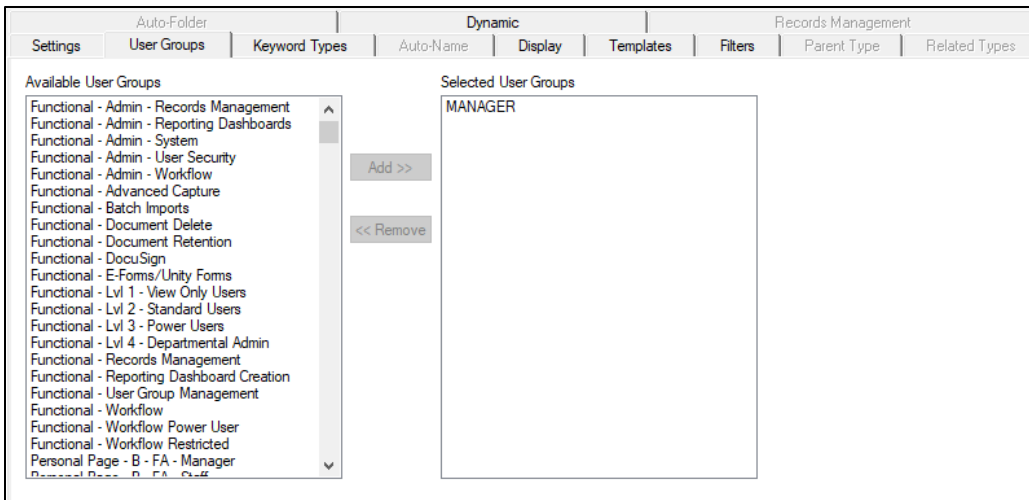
Auto-Folder | Dynamic | Records Management

Settings | User Groups | Keyword Types | Auto-Name | Display | Templates | Filters | Parent Type | Related Types

Available User Groups

Functional - Admin - Records Management
Functional - Admin - Reporting Dashboards
Functional - Admin - System
Functional - Admin - User Security
Functional - Admin - Workflow
Functional - Advanced Capture
Functional - Batch Imports
Functional - Document Delete
Functional - Document Retention
Functional - DocuSign
Functional - E-Forms/Unity Forms
Functional - Lvl 1 - View Only Users
Functional - Lvl 2 - Standard Users
Functional - Lvl 3 - Power Users
Functional - Lvl 4 - Departmental Admin
Functional - Records Management
Functional - Reporting Dashboard Creation
Functional - User Group Management
Functional - Workflow
Functional - Workflow Power User
Functional - Workflow Restricted
Personal Page - B - FA - Manager
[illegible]

Add >>

<< Remove

Selected User Groups

MANAGER